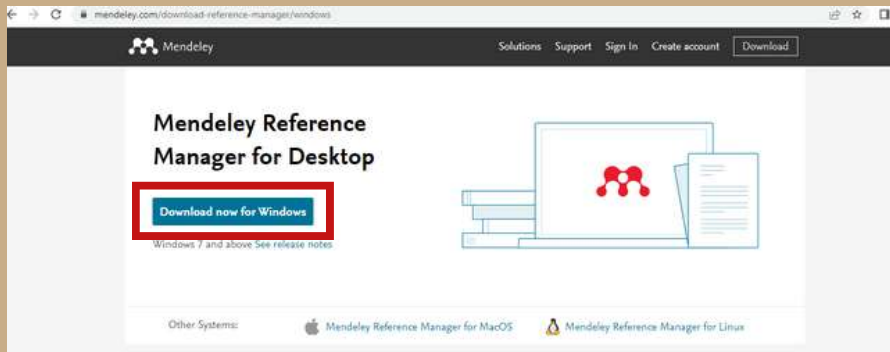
mendeley.com/download-reference-manager/windows

Mendeley

Solutions Support Sign In Create account Download

Mendeley Reference Manager for Desktop

Download now for Windows

Windows 7 and above See release notes

Other Systems:

Mendeley Reference Manager for MacOS

Mendeley Reference Manager for Linux